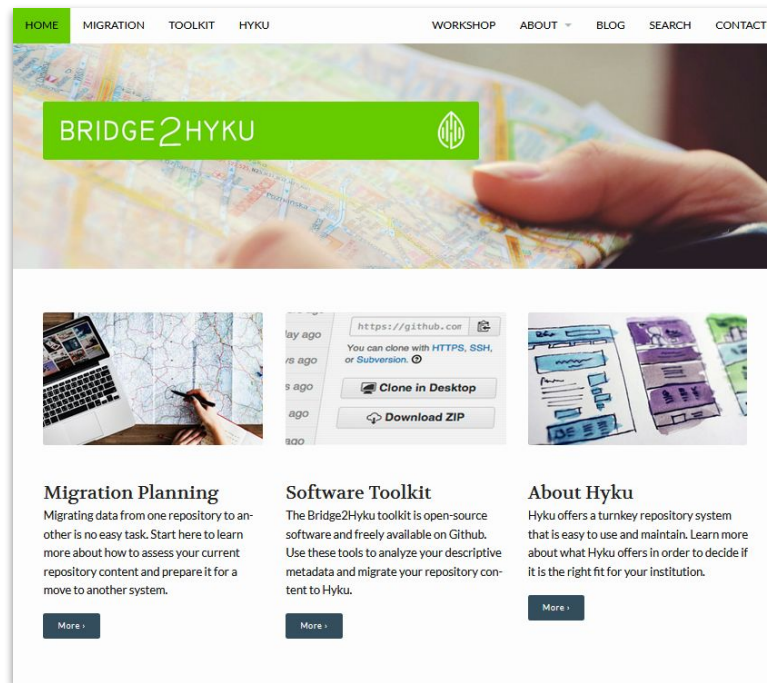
HOME MIGRATION TOOLKIT HYKU WORKSHOP ABOUT BLOG SEARCH CONTACT

BRIDGE2HYKU

lay ago
ys ago
s ago
ago
ago

https://github.com

You can clone with HTTPS, SSH, or Subversion.

Clone in Desktop

Download ZIP

Migration Planning

Migrating data from one repository to another is no easy task. Start here to learn more about how to assess your current repository content and prepare it for a move to another system.

More ›

Software Toolkit

The Bridge2Hyku toolkit is open-source software and freely available on Github. Use these tools to analyze your descriptive metadata and migrate your repository content to Hyku.

More ›

About Hyku

Hyku offers a turnkey repository system that is easy to use and maintain. Learn more about what Hyku offers in order to decide if it is the right fit for your institution.

More ›